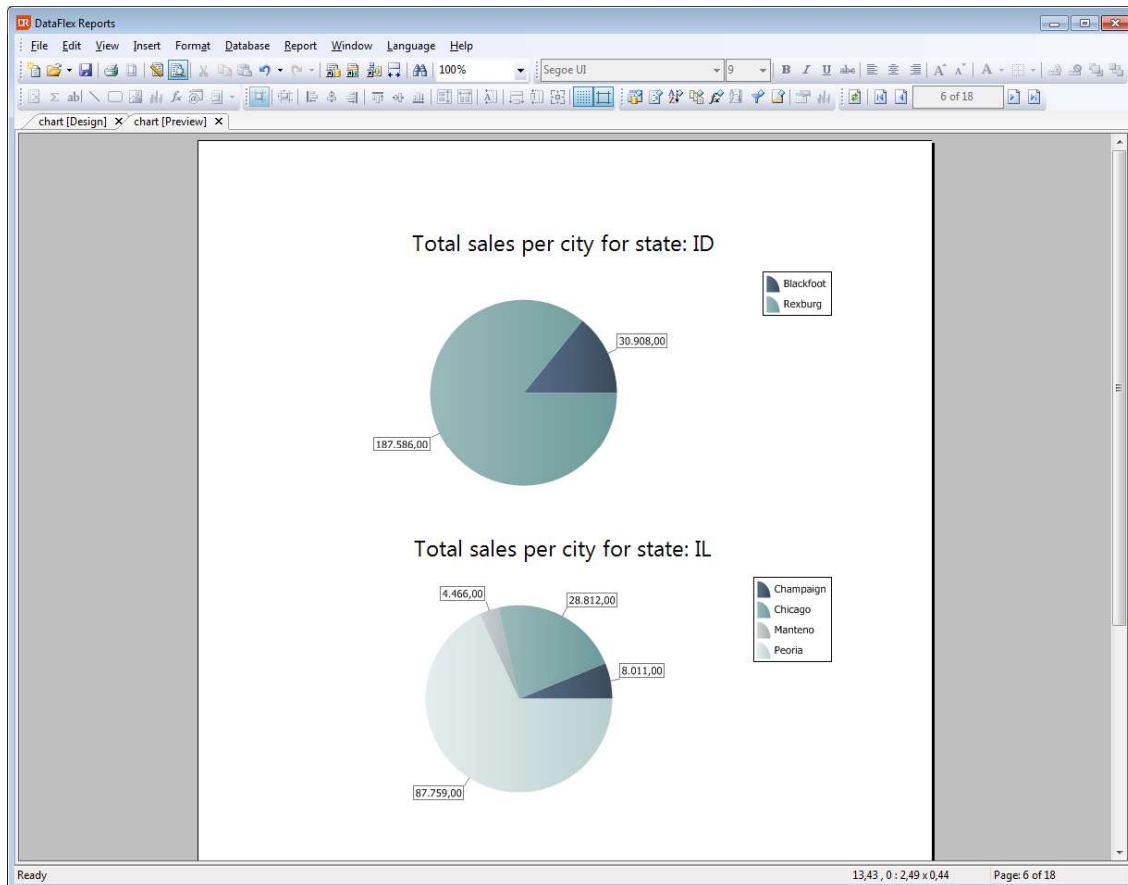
DataFlex Reports

File Edit View Insert Format Database Report Window Language Help

100%

Segoe UI

9

6 of 18

chart [Design] × chart [Preview] ×

Total sales per city for state: ID

Blackfoot
Rexburg

30.908,00

187.586,00

Total sales per city for state: IL

Champaign
Chicago
Manteno
Peoria

4.466,00

28.812,00

8.011,00

87.759,00

Ready

13,43 , 0 : 2,49 x 0,44

Page: 6 of 18